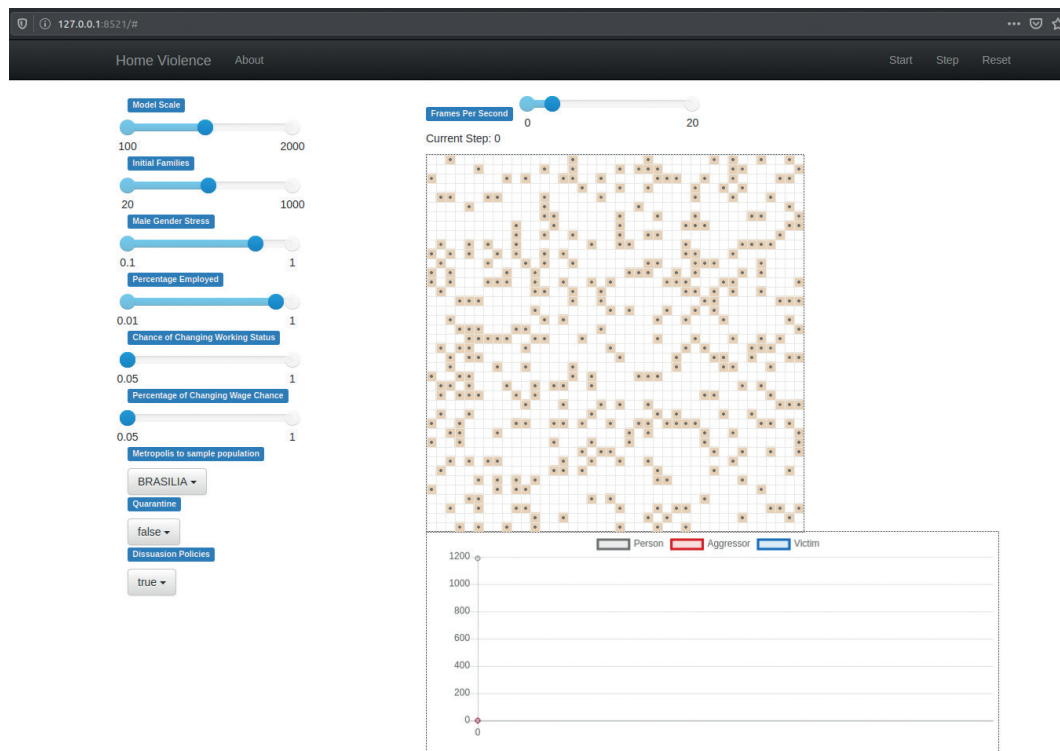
127.0.0.1:8521/#

Home Violence About

Start Step Reset

Model Scale
100 2000
Initial Families
20 1000
Male Gender Stress
0.1 1
Percentage Employed
0.01 1
Chance of Changing Working Status
0.05 1
Percentage of Changing Wage Chance
0.05 1
Metropolis to sample population
BRASILIA
Quarantine
false
Dissuasion Policies
true

Frames Per Second
0 20
Current Step: 0

Person Aggressor Victim
1200
1000
800
600
400
200
0
0